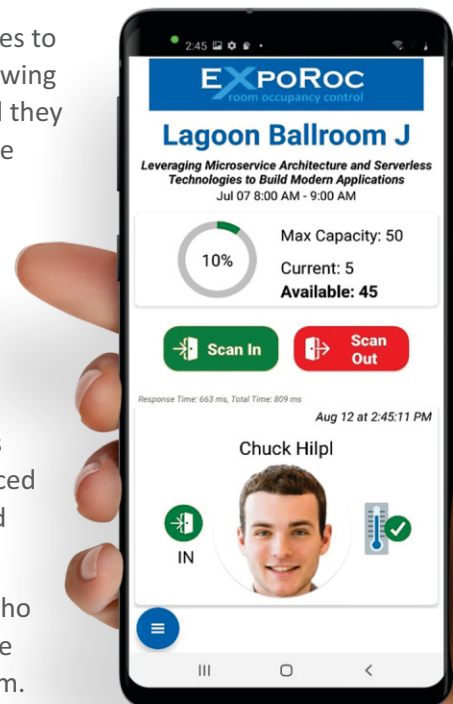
es to
wing
l they
e

s
ced
d

ho
e
m.

2:45

EXPOROC
room occupancy control

Lagoon Ballroom J

Leveraging Microservice Architecture and Serverless Technologies to Build Modern Applications
Jul 07 8:00 AM - 9:00 AM

10%

Max Capacity: 50
Current: 5
Available: 45

Scan In

Scan Out

Response Time: 663 ms, Total Time: 809 ms

Aug 12 at 2:45:11 PM

Chuck Hilpl

IN